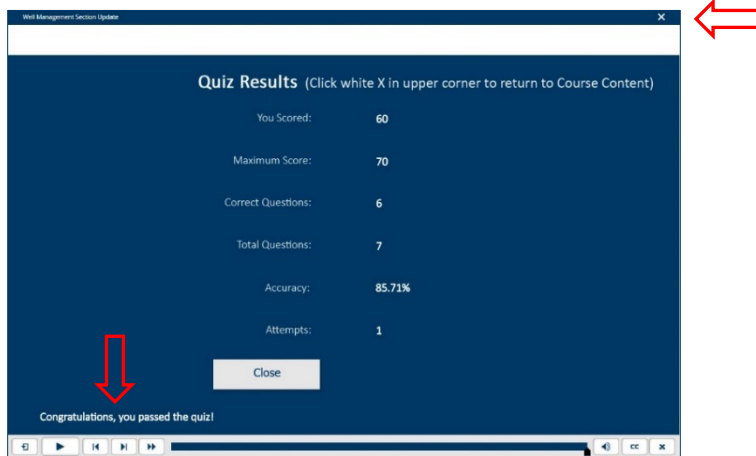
Well Management Section Update

×

Quiz Results (Click white X in upper corner to return to Course Content)

| | |
|---|---|
| You Scored: | 60 |
| Maximum Score: | 70 |
| Correct Questions: | 6 |
| Total Questions: | 7 |
| Accuracy: | 85.71% |
| Attempts: | 1 |

Close

Congratulations, you passed the quiz!

CC ×